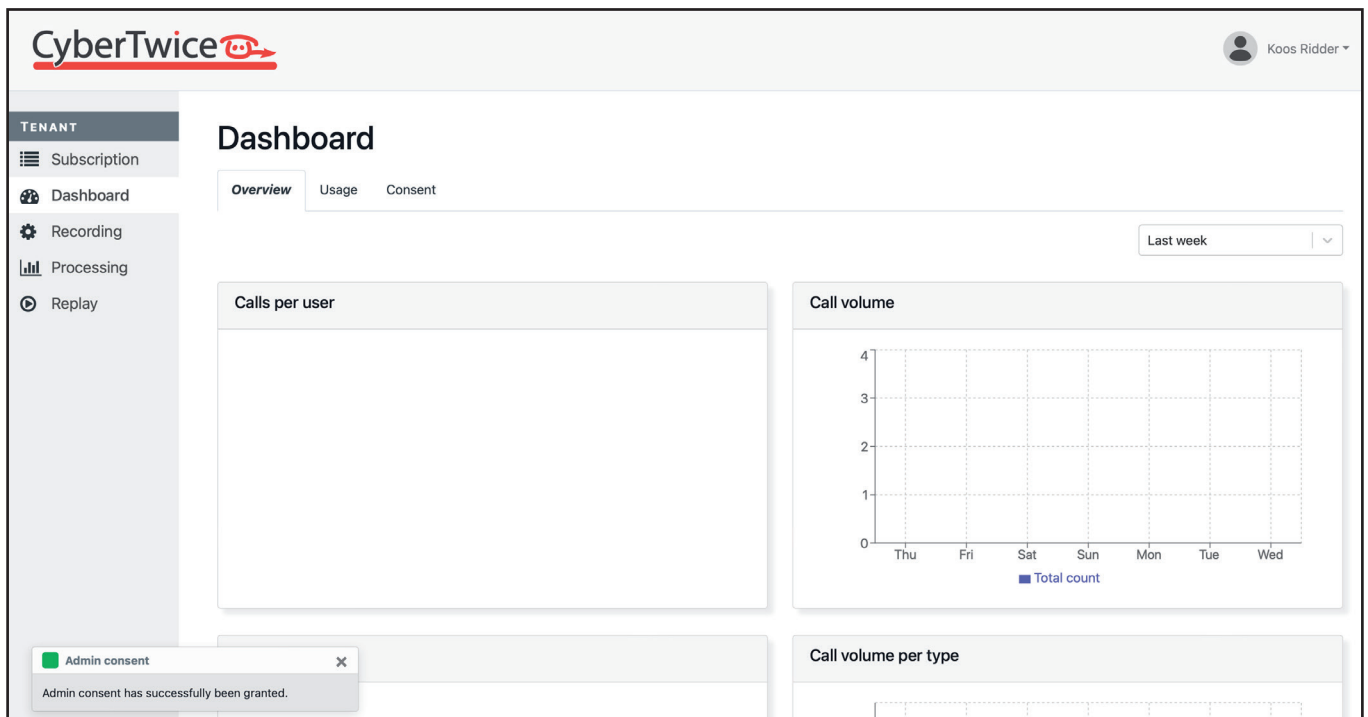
CyberTwice

Koos Ridder

TENANT
Subscription
Dashboard
Recording
Processing
Replay

Dashboard

Overview Usage Consent

Last week

Calls per user

Call volume

4
3
2
1
0
Thu Fri Sat Sun Mon Tue Wed
Total count

Call volume per type

Admin consent ×
Admin consent has successfully been granted.